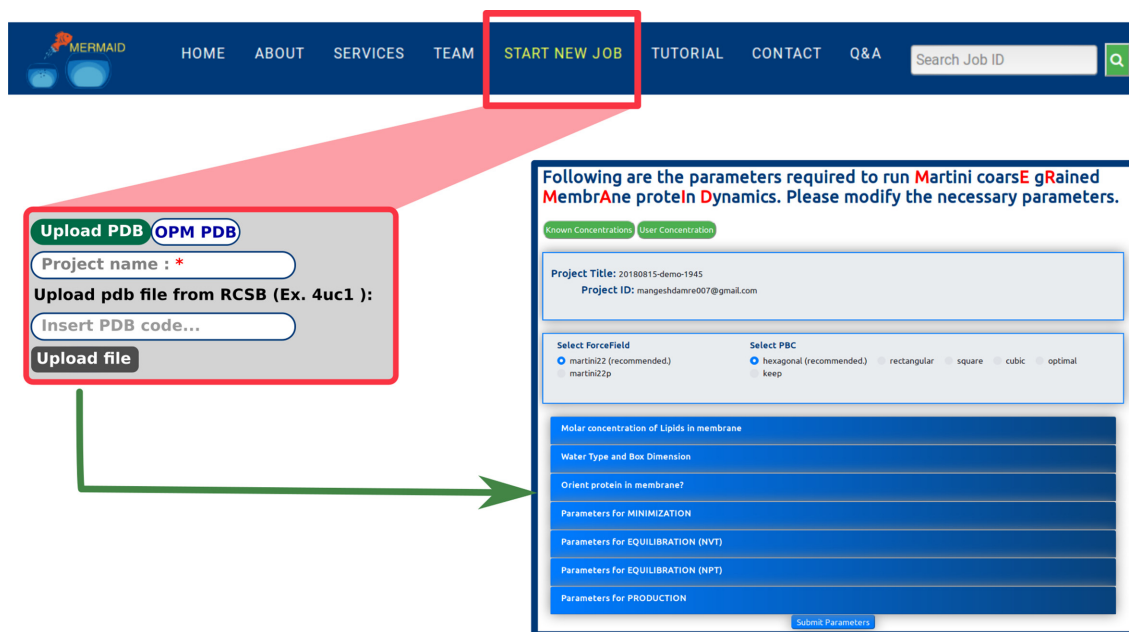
MERMAID

HOME ABOUT SERVICES TEAM START NEW JOB TUTORIAL CONTACT Q&A

Search Job ID

Upload PDB OPM PDB

Project name : *

Upload pdb file from RCSB (Ex. 4uc1 ):

Insert PDB code...

Upload file

Following are the parameters required to run Martini coarsE gRained MembrAne proteIn Dynamics. Please modify the necessary parameters.

Known Concentrations User Concentration

Project Title: 20180815-demo-1945

Project ID: mangeshdamre007@gmail.com

Select ForceField
martini22 (recommended.)
martini22p

Select PBC
hexagonal (recommended.) rectangular square cubic optimal
keep

Molar concentration of Lipids in membrane

Water Type and Box Dimension

Orient protein in membrane?

Parameters for MINIMIZATION

Parameters for EQUILIBRATION (NVT)

Parameters for EQUILIBRATION (NPT)

Parameters for PRODUCTION

Submit Parameters